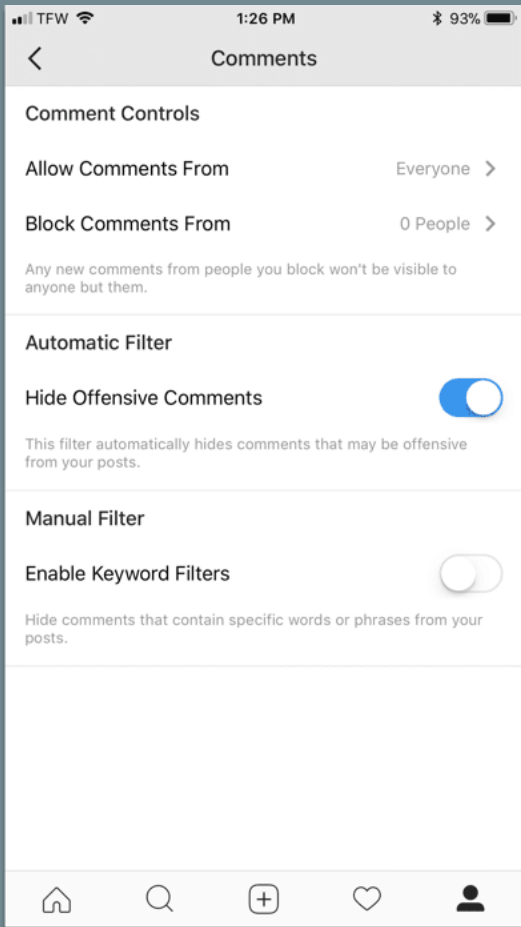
TFW 1:26 PM 93%

Comments

Comment Controls

Allow Comments From Everyone

Block Comments From 0 People

Any new comments from people you block won't be visible to anyone but them.

Automatic Filter

Hide Offensive Comments

This filter automatically hides comments that may be offensive from your posts.

Manual Filter

Enable Keyword Filters

Hide comments that contain specific words or phrases from your posts.